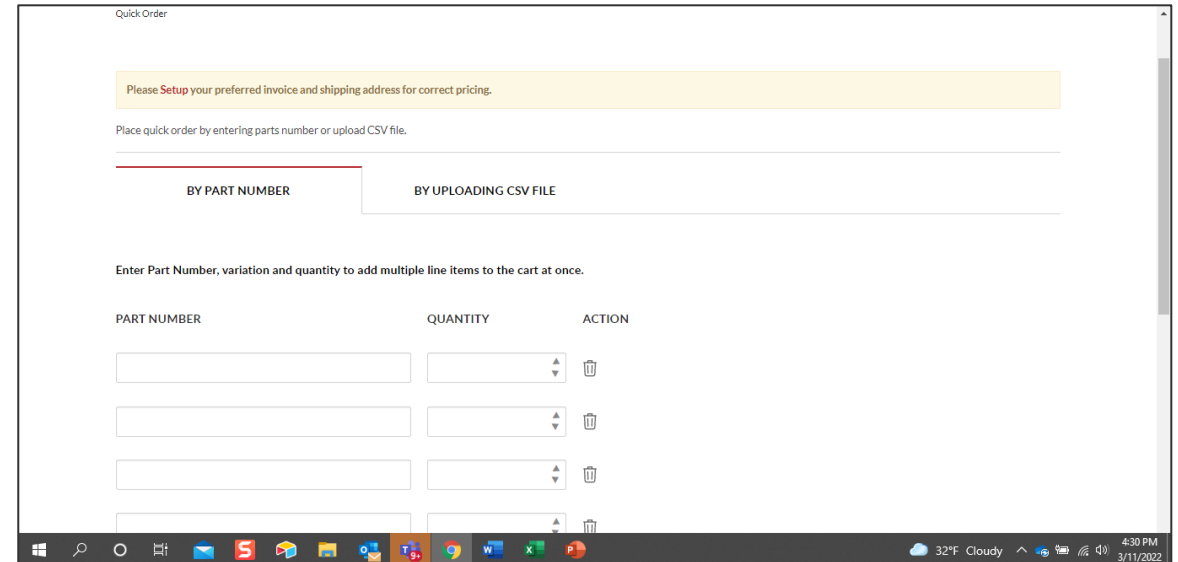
Quick Order

Please Setup your preferred invoice and shipping address for correct pricing.

Place quick order by entering parts number or upload CSV file.

BY PART NUMBER

BY UPLOADING CSV FILE

Enter Part Number, variation and quantity to add multiple line items to the cart at once.

| PART NUMBER | QUANTITY | ACTION |
|---|---|---|
| | | |
| | | |
| | | |
| | | |

9+

32°F Cloudy

4:30 PM
3/11/2022